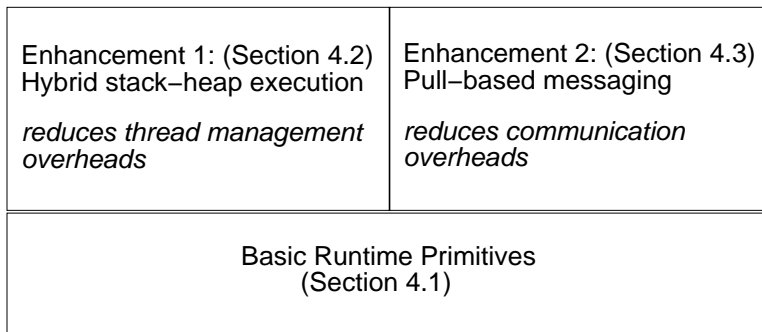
Enhancement 1: (Section 4.2)
Hybrid stack−heap execution

*reduces thread management overheads*

Enhancement 2: (Section 4.3)
Pull−based messaging

*reduces communication overheads*

Basic Runtime Primitives
(Section 4.1)